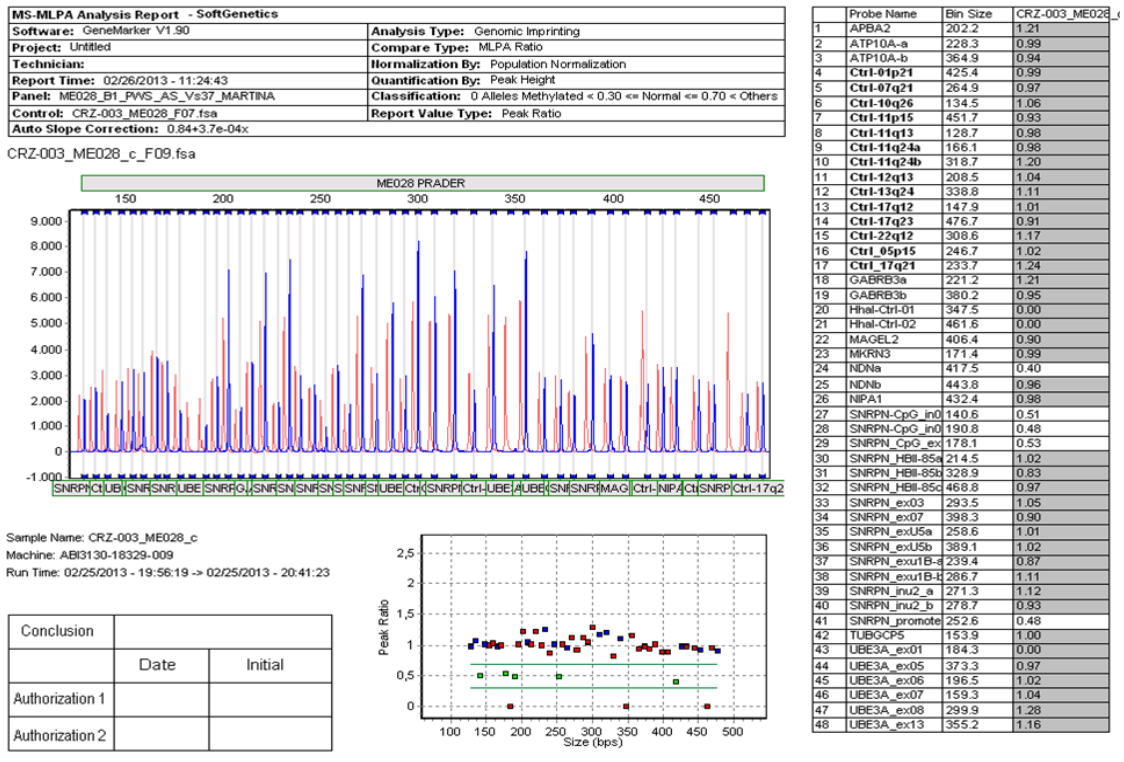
| MS-MLPA Analysis Report - SoftGenetics | |
|---|---|
| Software: GeneMarker V1.90 | Analysis Type: Genomic Imprinting |
| Project: Untitled | Compare Type: MLPA Ratio |
| Technician: | Normalization By: Population Normalization |
| Report Time: 02/26/2013 - 11:24:43 | Quantification By: Peak Height |
| Panel: ME028_B1_PWS_AS_Vs37_MARTINA | Classification: 0 Alleles Methylated < 0.30 <= Normal <= 0.70 < Others |
| Control: CRZ-003_ME028_F07.fsa | Report Value Type: Peak Ratio |
| Auto Slope Correction: 0.84+3.7e-04x | |

CRZ-003_ME028_c_F09.fsa

ME028 PRADER

150 200 250 300 350 400 450

9.000 8.000 7.000 6.000 5.000 4.000 3.000 2.000 1.000 0 -1.000

SNRP Ct UB SNR SNR UBE SNRP G SNR SN SNF SN S SNF SI UBE Ctr SNRP Ctrl- UBE UBE SNI SNRI MAG Ctrl- NIPA Ct SNRP Ctrl-17q2

Sample Name: CRZ-003_ME028_c
Machine: ABI3130-18329-009
Run Time: 02/25/2013 - 19:56:19 -> 02/25/2013 - 20:41:23

| Conclusion | | |
|---|---|---|
| | Date | Initial |
| Authorization 1 | | |
| Authorization 2 | | |

Peak Ratio
2,5 2 1,5 1 0,5 0
100 150 200 250 300 350 400 450 500
Size (bps)

| | Probe Name | Bin Size | CRZ-003_ME028_c |
|---|---|---|---|
| 1 | APBA2 | 202.2 | 1.21 |
| 2 | ATP10A-a | 228.3 | 0.99 |
| 3 | ATP10A-b | 364.9 | 0.94 |
| 4 | Ctrl-01p21 | 425.4 | 0.99 |
| 5 | Ctrl-07q21 | 264.9 | 0.97 |
| 6 | Ctrl-10q26 | 134.5 | 1.06 |
| 7 | Ctrl-11p15 | 451.7 | 0.93 |
| 8 | Ctrl-11q13 | 128.7 | 0.98 |
| 9 | Ctrl-11q24a | 166.1 | 0.98 |
| 10 | Ctrl-11q24b | 318.7 | 1.20 |
| 11 | Ctrl-12q13 | 208.5 | 1.04 |
| 12 | Ctrl-13q24 | 338.8 | 1.11 |
| 13 | Ctrl-17q12 | 147.9 | 1.01 |
| 14 | Ctrl-17q23 | 476.7 | 0.91 |
| 15 | Ctrl-22q12 | 308.6 | 1.17 |
| 16 | Ctrl_05p15 | 246.7 | 1.02 |
| 17 | Ctrl_17q21 | 233.7 | 1.24 |
| 18 | GABRB3a | 221.2 | 1.21 |
| 19 | GABRB3b | 380.2 | 0.95 |
| 20 | HhaI-Ctrl-01 | 347.5 | 0.00 |
| 21 | HhaI-Ctrl-02 | 461.6 | 0.00 |
| 22 | MAGEL2 | 406.4 | 0.90 |
| 23 | MKRN3 | 171.4 | 0.99 |
| 24 | NDNa | 417.5 | 0.40 |
| 25 | NDNb | 443.8 | 0.96 |
| 26 | NIPA1 | 432.4 | 0.98 |
| 27 | SNRPN-CpG_in0 | 140.6 | 0.51 |
| 28 | SNRPN-CpG_in0 | 190.8 | 0.48 |
| 29 | SNRPN_CpG_ex | 178.1 | 0.53 |
| 30 | SNRPN_HBII-85a | 214.5 | 1.02 |
| 31 | SNRPN_HBII-85b | 328.9 | 0.83 |
| 32 | SNRPN_HBII-85 | 468.8 | 0.97 |
| 33 | SNRPN_ex03 | 293.5 | 1.05 |
| 34 | SNRPN_ex07 | 398.3 | 0.90 |
| 35 | SNRPN_exU5a | 258.6 | 1.01 |
| 36 | SNRPN_exU5b | 389.1 | 1.02 |
| 37 | SNRPN_exu1B-a | 239.4 | 0.87 |
| 38 | SNRPN_exu1B-b | 286.7 | 1.11 |
| 39 | SNRPN_inu2_a | 271.3 | 1.12 |
| 40 | SNRPN_inu2_b | 278.7 | 0.93 |
| 41 | SNRPN_promote | 252.6 | 0.48 |
| 42 | TUBGCP5 | 153.9 | 1.00 |
| 43 | UBE3A_ex01 | 184.3 | 0.00 |
| 44 | UBE3A_ex05 | 373.3 | 0.97 |
| 45 | UBE3A_ex06 | 196.5 | 1.02 |
| 46 | UBE3A_ex07 | 159.3 | 1.04 |
| 47 | UBE3A_ex08 | 299.9 | 1.28 |
| 48 | UBE3A_ex13 | 355.2 | 1.16 |